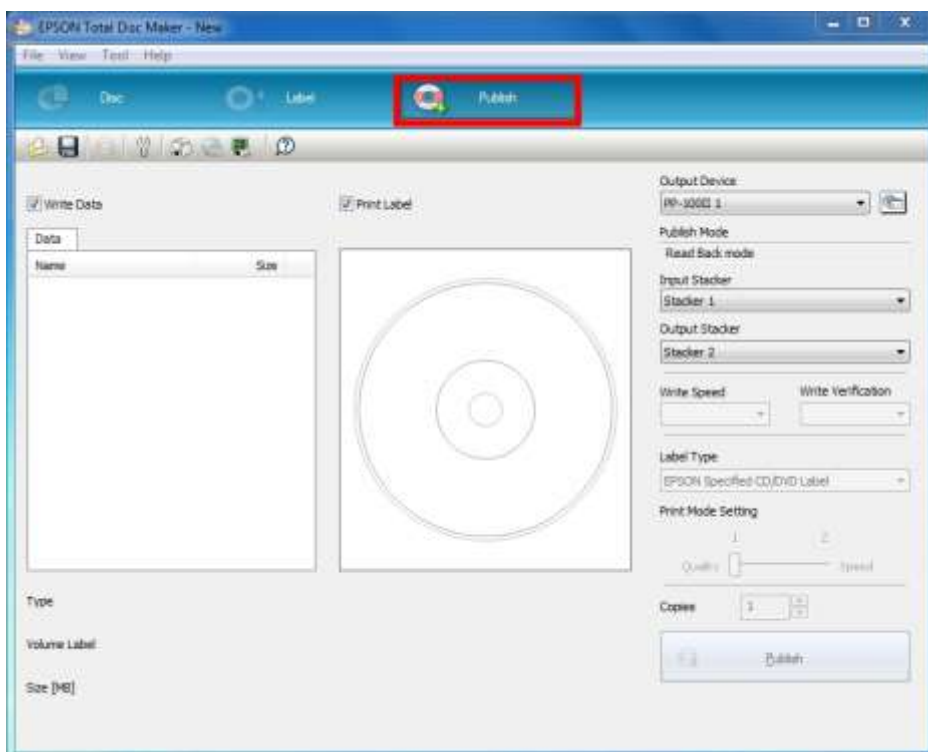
EPSON Total Disc Maker - New

File View Tool Help

Disc

Label

Publish

Write Data

Data

Name

Size

Print Label

Output Device

PP-100II 1

Publish Mode

Read Back mode

Input Stacker

Stacker 1

Output Stacker

Stacker 2

Write Speed

Write Verification

Label Type

EPSON Specified CD/DVD Label

Print Mode Setting

1

2

Quality

Speed

Copies

1

Publish

Type

Volume Label

Size [MB]